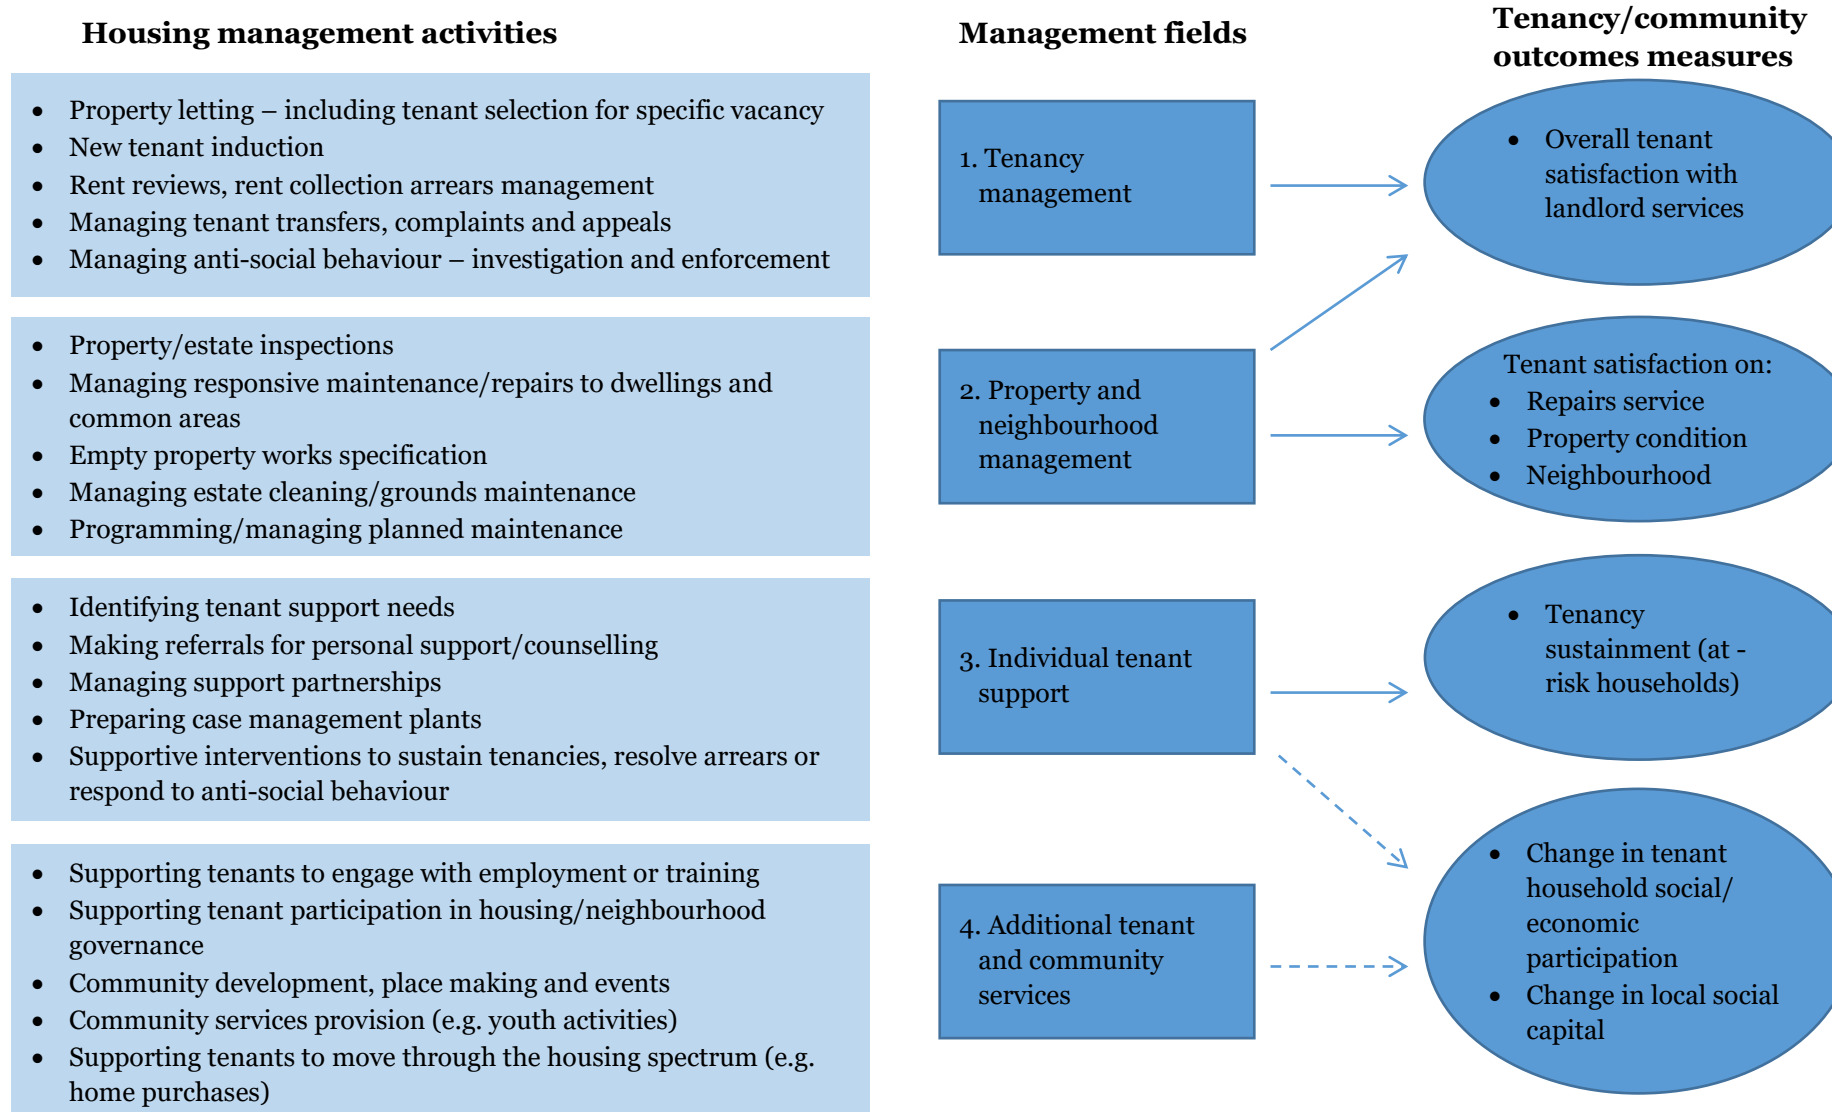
Housing management activities

Management fields

Tenancy/community outcomes measures

- Property letting – including tenant selection for specific vacancy
- New tenant induction
- Rent reviews, rent collection arrears management
- Managing tenant transfers, complaints and appeals
- Managing anti-social behaviour – investigation and enforcement

1. Tenancy management

- Overall tenant satisfaction with landlord services

- Property/estate inspections
- Managing responsive maintenance/repairs to dwellings and common areas
- Empty property works specification
- Managing estate cleaning/grounds maintenance
- Programming/managing planned maintenance

2. Property and neighbourhood management

Tenant satisfaction on:
- Repairs service
- Property condition
- Neighbourhood

- Identifying tenant support needs
- Making referrals for personal support/counselling
- Managing support partnerships
- Preparing case management plants
- Supportive interventions to sustain tenancies, resolve arrears or respond to anti-social behaviour

3. Individual tenant support

- Tenancy sustainment (at - risk households)

- Supporting tenants to engage with employment or training
- Supporting tenant participation in housing/neighbourhood governance
- Community development, place making and events
- Community services provision (e.g. youth activities)
- Supporting tenants to move through the housing spectrum (e.g. home purchases)

4. Additional tenant and community services

- Change in tenant household social/ economic participation
- Change in local social capital